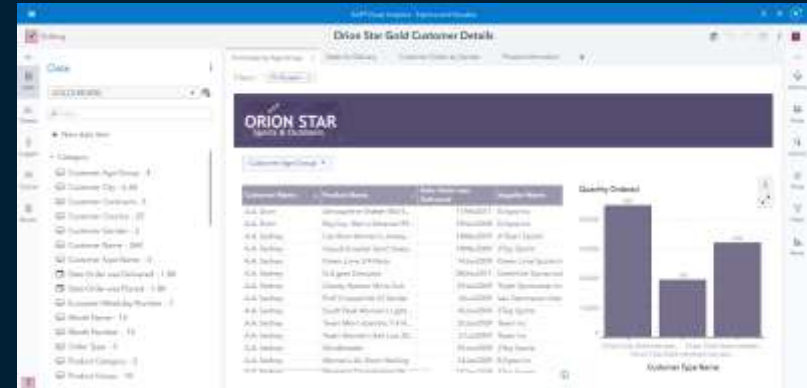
SAS® Visual Analytics

Editing

Orion Star Gold Customer Details

Data

New data item

Category

Customer Age Group

Customer City

Customer Continent

Customer Country

Customer Gender

Customer Name

Customer Type Name

Date Order was Delivered

Date Order was Placed

Customer Weekday Number

Month Name

Month Number

Order Type

Product Category

Product Group

ORION STAR
Sports & Outdoors

Customer Age Group

| Customer Name | Product Name | Date Order was Delivered | Supplier Name |
|---|---|---|---|
| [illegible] | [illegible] | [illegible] | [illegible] |

Quantity Ordered

Customer Type Name